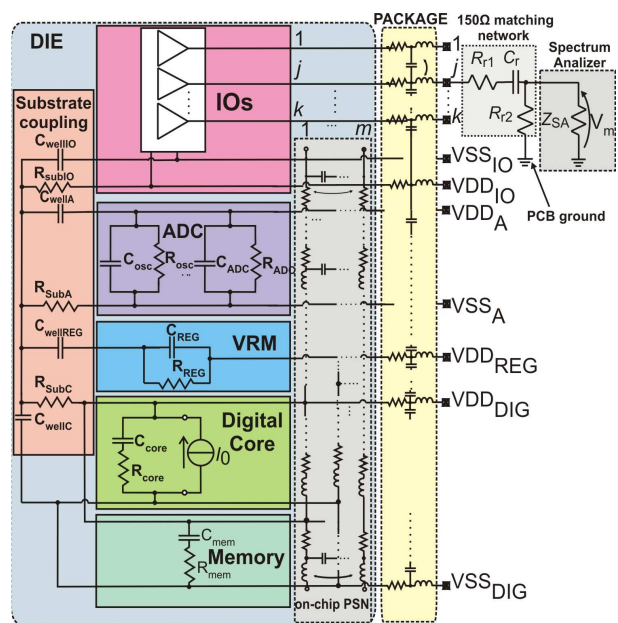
DIE

PACKAGE

150Ω matching network

Spectrum Analizer

Substrate coupling

$C_{wellIO}$

$R_{subIO}$

$C_{wellA}$

$R_{SubA}$

$C_{wellREG}$

$R_{SubC}$

$C_{wellC}$

IOs

1

j

k

1

m

$R_{r1}$

$C_r$

$R_{r2}$

$Z_{SA}$

$V_m$

PCB ground

ADC

$C_{osc}$

$R_{osc}$

$C_{ADC}$

$R_{ADC}$

VRM

$C_{REG}$

$R_{REG}$

Digital Core

$C_{core}$

$R_{core}$

$I_0$

Memory

$C_{mem}$

$R_{mem}$

on-chip PSN

$VSS_{IO}$

$VDD_{IO}$

$VDD_A$

$VSS_A$

$VDD_{REG}$

$VDD_{DIG}$

$VSS_{DIG}$